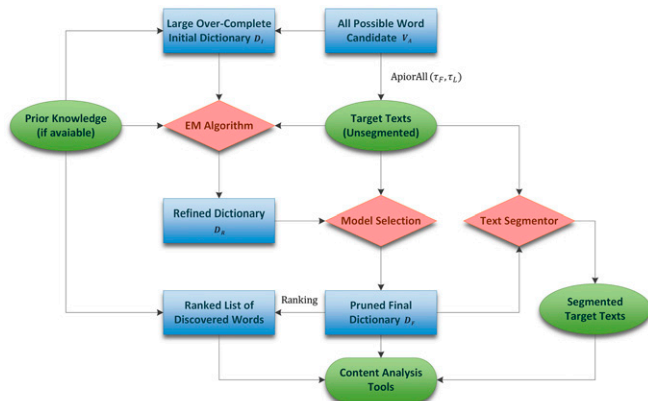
Large Over-Complete Initial Dictionary $D_I$

All Possible Word Candidate $V_s$

ApiorAll $(\tau_F, \tau_L)$

Prior Knowledge (if avaiable)

EM Algorithm

Target Texts (Unsegmented)

Refined Dictionary $D_R$

Model Selection

Text Segmentor

Ranking

Ranked List of Discovered Words

Pruned Final Dictionary $D_F$

Segmented Target Texts

Content Analysis Tools